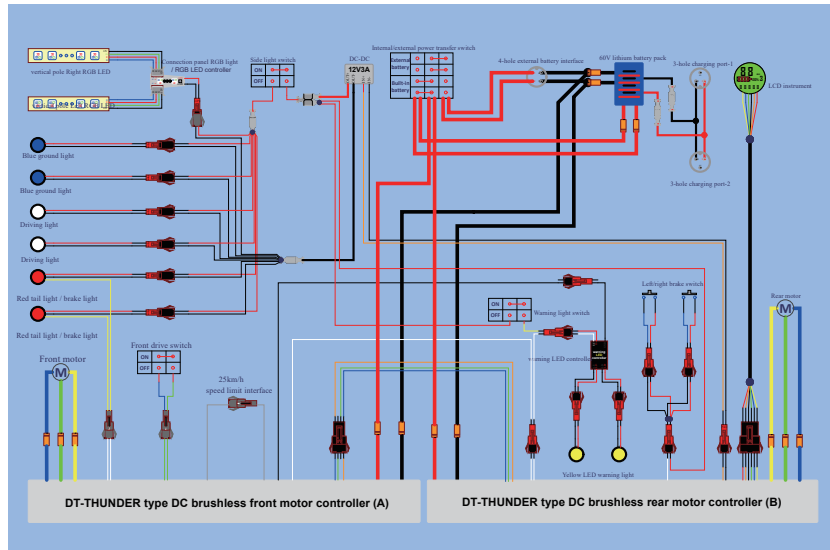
vertical pole Right RGB LED

Connection panel RGB light / RGB LED controller

Side light switch
ON
OFF

DC-DC
12V3A

Internal/external power transfer switch
External battery
Built-in battery

4-hole external battery interface

60V lithium battery pack

3-hole charging port-1

3-hole charging port-2

LCD instrument

Blue ground light

Blue ground light

Driving light

Driving light

Red tail light / brake light

Red tail light / brake light

ON
OFF
Warning light switch

warning LED controller

Left/right brake switch

Rear motor

Front motor
M

Front drive switch
ON
OFF

25km/h
speed limit interface

Yellow LED warning light

M

DT-THUNDER type DC brushless front motor controller (A)

DT-THUNDER type DC brushless rear motor controller (B)